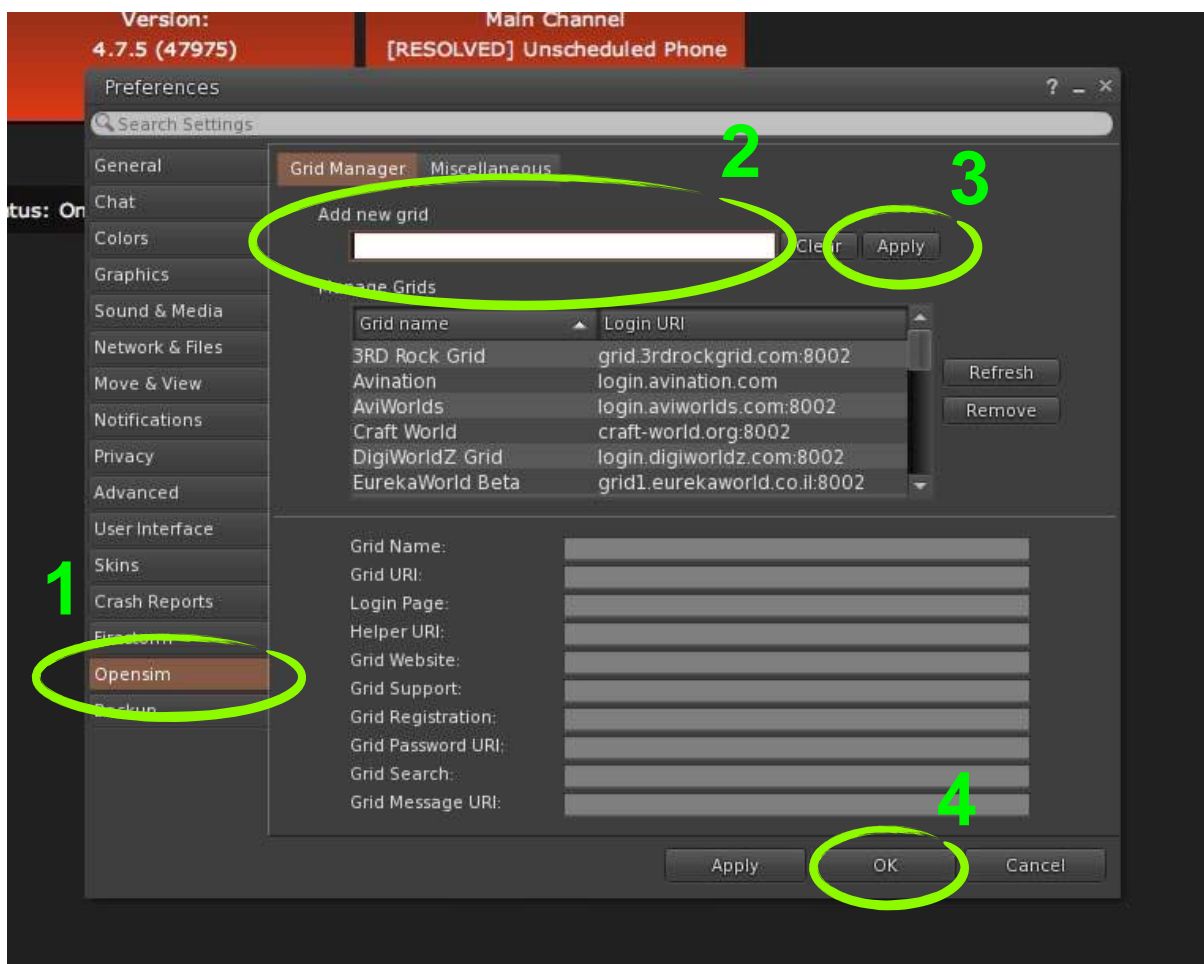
Version:
4.7.5 (47975)

Main Channel
[RESOLVED] Unscheduled Phone

tus: On

Preferences

? _ ×

Search Settings

General
Chat
Colors
Graphics
Sound & Media
Network & Files
Move & View
Notifications
Privacy
Advanced
User Interface
Skins
Crash Reports
Firestorm
Opensim
Backup

Grid Manager | Miscellaneous

2

3

Add new grid

Clear | Apply

Manage Grids

| Grid name | Login URI |
|---|---|
| 3RD Rock Grid | grid.3rdrockgrid.com:8002 |
| Avination | login.avination.com |
| AviWorlds | login.aviworlds.com:8002 |
| Craft World | craft-world.org:8002 |
| DigiWorldZ Grid | login.digiworldz.com:8002 |
| EurekaWorld Beta | grid1.eurekaworld.co.il:8002 |

Refresh
Remove

1

Grid Name:
Grid URI:
Login Page:
Helper URI:
Grid Website:
Grid Support:
Grid Registration:
Grid Password URI:
Grid Search:
Grid Message URI:

4

Apply | OK | Cancel